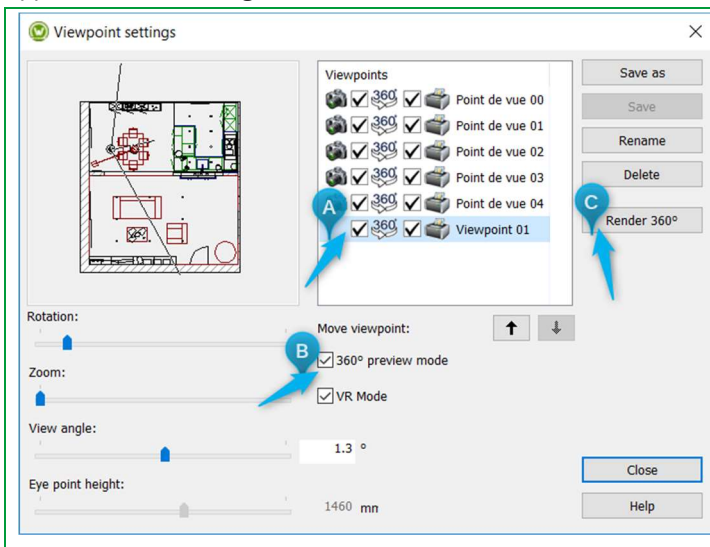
Viewpoint settings

Viewpoints
360 Point de vue 00
360 Point de vue 01
360 Point de vue 02
360 Point de vue 03
360 Point de vue 04
360 Viewpoint 01

Save as
Save
Rename
Delete
Render 360°

A
B
C

Rotation:
Zoom:
View angle:
1.3 °
Eye point height:
1460 mm

Move viewpoint:
360° preview mode
VR Mode

Close
Help